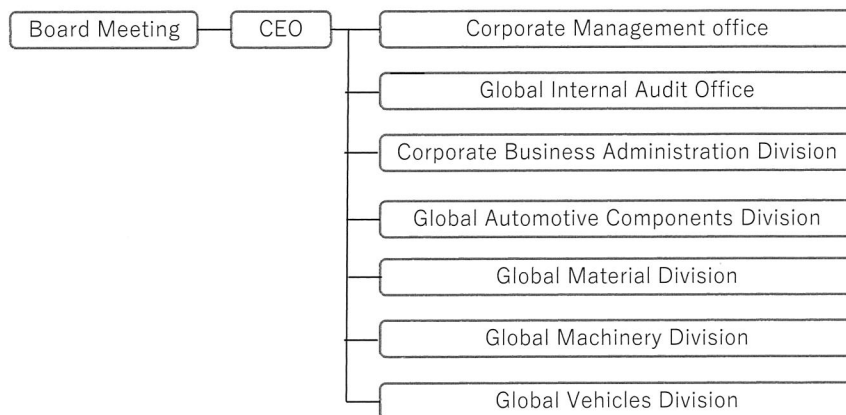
Board Meeting

CEO

Corporate Management office

Global Internal Audit Office

Corporate Business Administration Division

Global Automotive Components Division

Global Material Division

Global Machinery Division

Global Vehicles Division